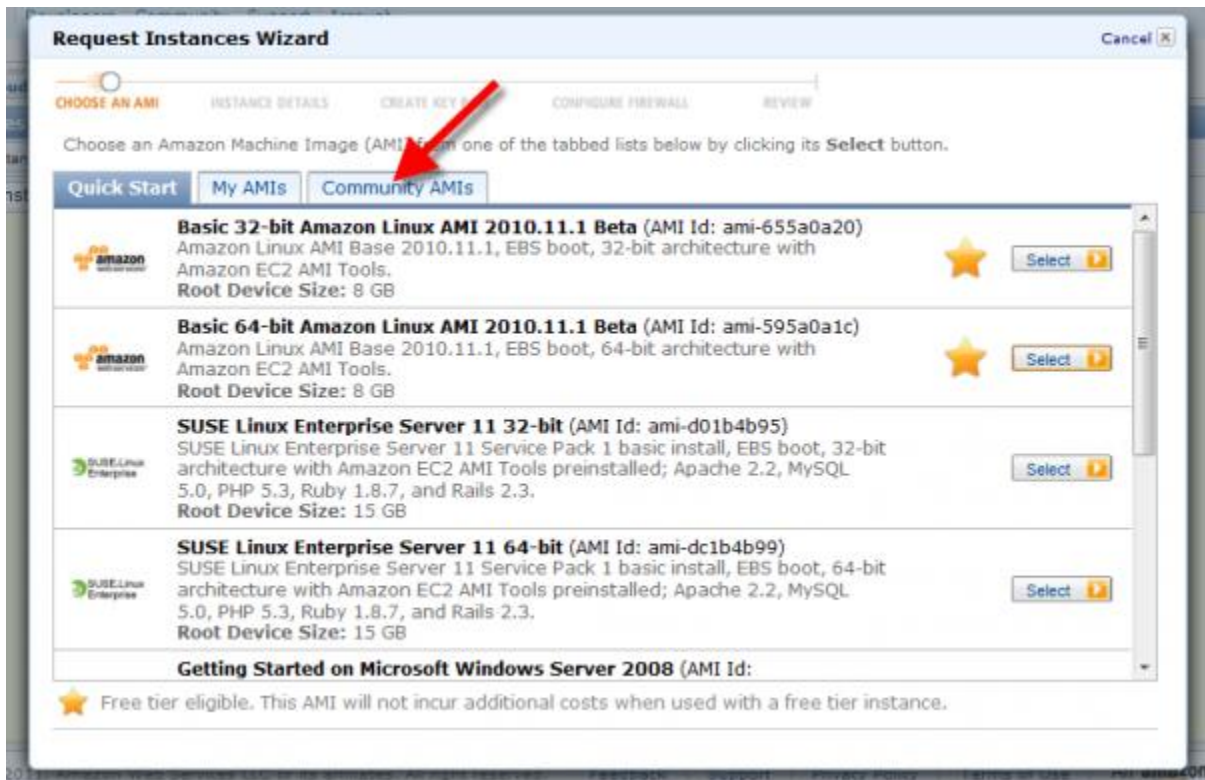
Request Instances Wizard

Cancel

CHOOSE AN AMI INSTANCE DETAILS CREATE KEY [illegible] CONFIGURE FIREWALL REVIEW

Choose an Amazon Machine Image (AMI) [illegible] one of the tabbed lists below by clicking its **Select** button.

Quick Start | My AMIs | Community AMIs

amazon
**Basic 32-bit Amazon Linux AMI 2010.11.1 Beta** (AMI Id: ami-655a0a20)
Amazon Linux AMI Base 2010.11.1, EBS boot, 32-bit architecture with Amazon EC2 AMI Tools.
**Root Device Size:** 8 GB
Select

amazon
**Basic 64-bit Amazon Linux AMI 2010.11.1 Beta** (AMI Id: ami-595a0a1c)
Amazon Linux AMI Base 2010.11.1, EBS boot, 64-bit architecture with Amazon EC2 AMI Tools.
**Root Device Size:** 8 GB
Select

SUSE Linux Enterprise
**SUSE Linux Enterprise Server 11 32-bit** (AMI Id: ami-d01b4b95)
SUSE Linux Enterprise Server 11 Service Pack 1 basic install, EBS boot, 32-bit architecture with Amazon EC2 AMI Tools preinstalled; Apache 2.2, MySQL 5.0, PHP 5.3, Ruby 1.8.7, and Rails 2.3.
**Root Device Size:** 15 GB
Select

SUSE Linux Enterprise
**SUSE Linux Enterprise Server 11 64-bit** (AMI Id: ami-dc1b4b99)
SUSE Linux Enterprise Server 11 Service Pack 1 basic install, EBS boot, 64-bit architecture with Amazon EC2 AMI Tools preinstalled; Apache 2.2, MySQL 5.0, PHP 5.3, Ruby 1.8.7, and Rails 2.3.
**Root Device Size:** 15 GB
Select

**Getting Started on Microsoft Windows Server 2008** (AMI Id:

Free tier eligible. This AMI will not incur additional costs when used with a free tier instance.